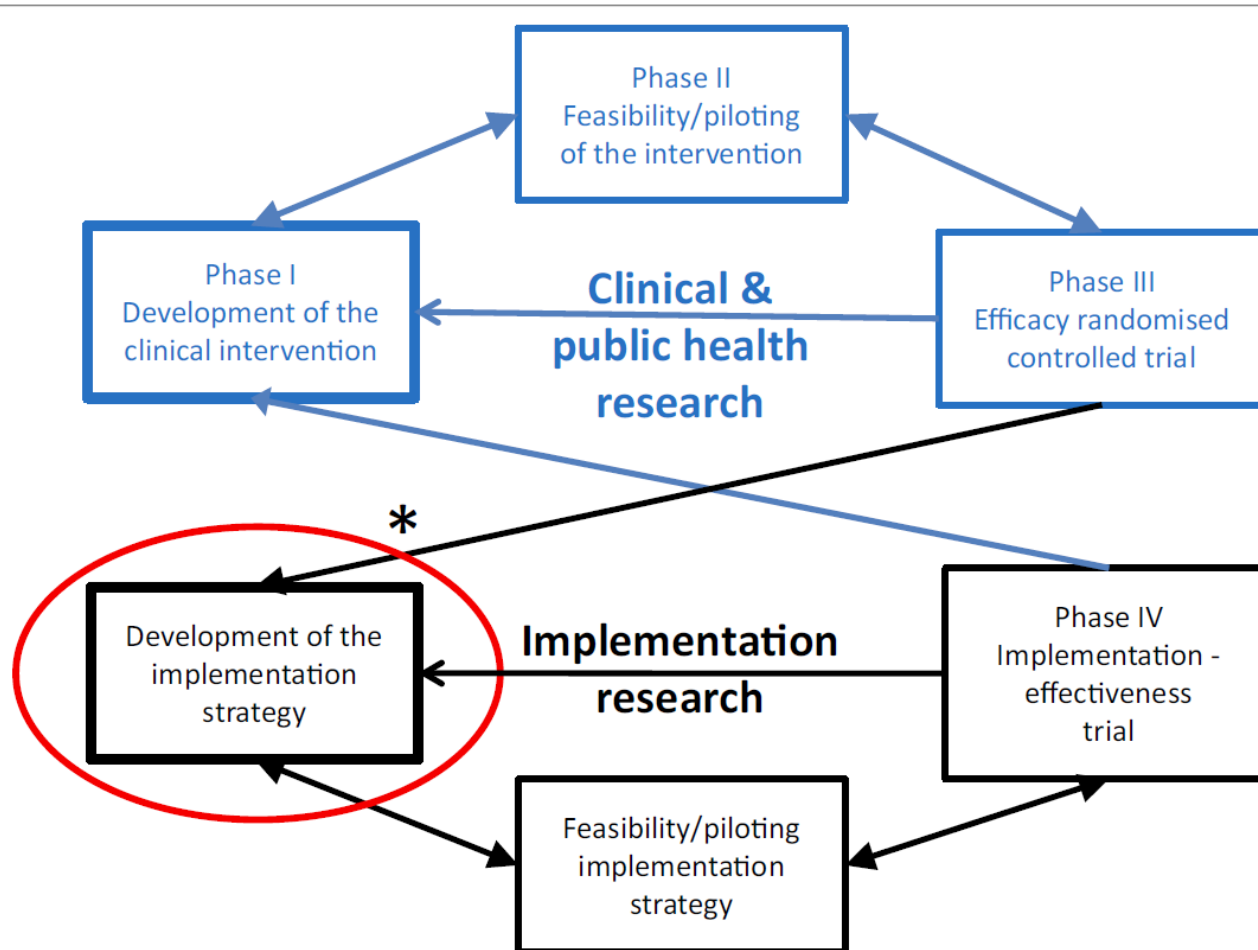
Phase II
Feasibility/piloting of the intervention

Phase I
Development of the clinical intervention

Clinical & public health research

Phase III
Efficacy randomised controlled trial

*

Development of the implementation strategy

Implementation research

Phase IV
Implementation - effectiveness trial

Feasibility/piloting implementation strategy